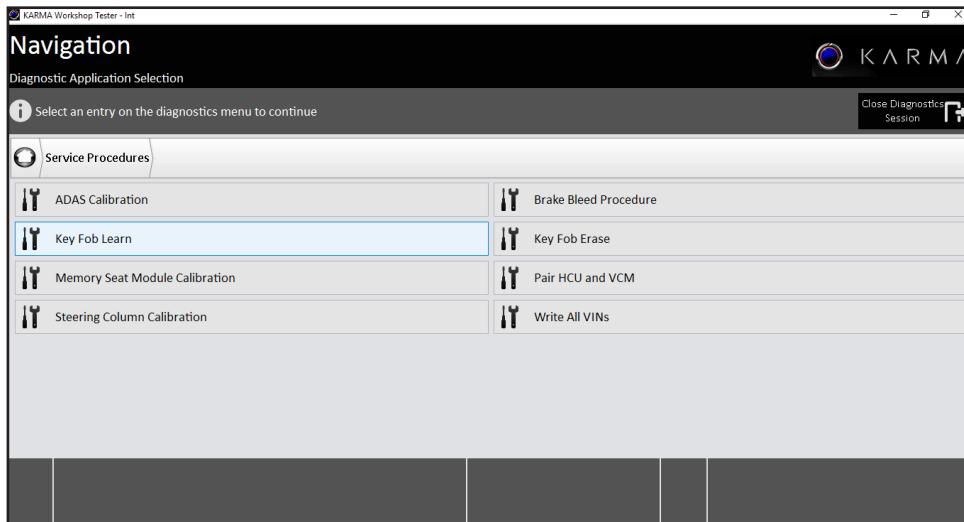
KARMA Workshop Tester - Int

Navigation

Diagnostic Application Selection

KARMA

Select an entry on the diagnostics menu to continue

Close Diagnostics Session

Service Procedures

| | |
|---|---|
| ADAS Calibration | Brake Bleed Procedure |
| Key Fob Learn | Key Fob Erase |
| Memory Seat Module Calibration | Pair HCU and VCM |
| Steering Column Calibration | Write All VINs |